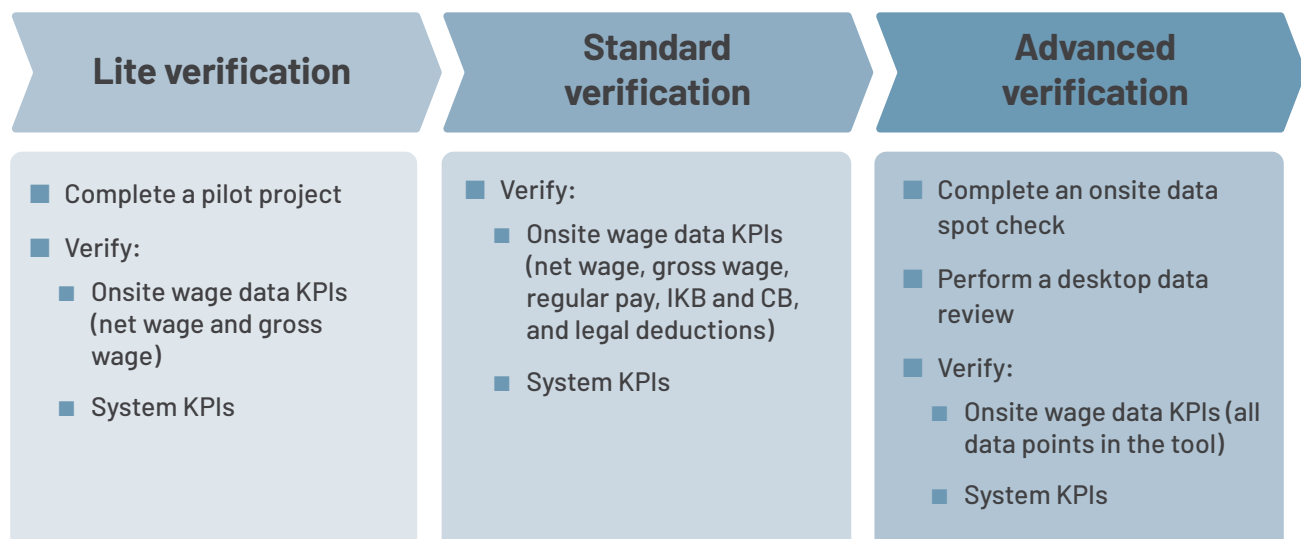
Lite verification

Standard verification

Advanced verification

Complete a pilot project

Verify:

Onsite wage data KPIs (net wage and gross wage)

System KPIs

Verify:

Onsite wage data KPIs (net wage, gross wage, regular pay, IKB and CB, and legal deductions)

System KPIs

Complete an onsite data spot check

Perform a desktop data review

Verify:

Onsite wage data KPIs (all data points in the tool)

System KPIs